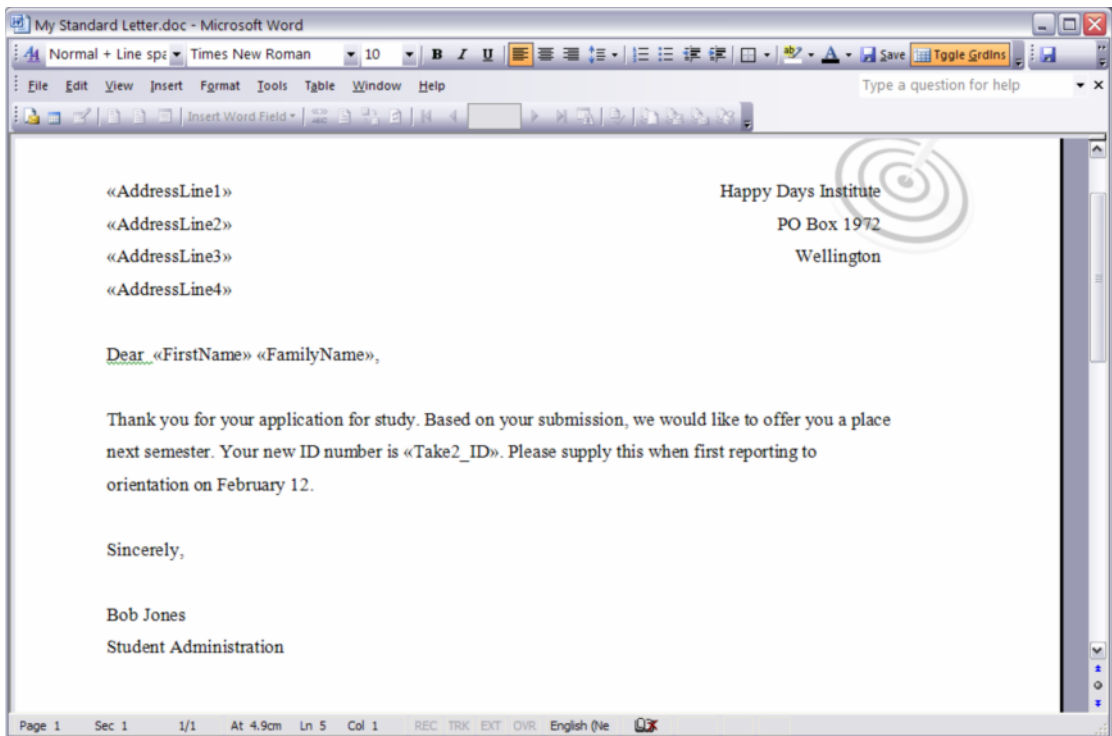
My Standard Letter.doc - Microsoft Word

Normal + Line spa Times New Roman 10 B I U Save Toggle Grdlns

File Edit View Insert Format Tools Table Window Help

Type a question for help

Insert Word Field

«AddressLine1»
«AddressLine2»
«AddressLine3»
«AddressLine4»

Happy Days Institute
PO Box 1972
Wellington

Dear «FirstName» «FamilyName»,

Thank you for your application for study. Based on your submission, we would like to offer you a place next semester. Your new ID number is «Take2_ID». Please supply this when first reporting to orientation on February 12.

Sincerely,

Bob Jones
Student Administration

Page 1 Sec 1 1/1 At 4.9cm Ln 5 Col 1 REC TRK EXT OVR English (Ne